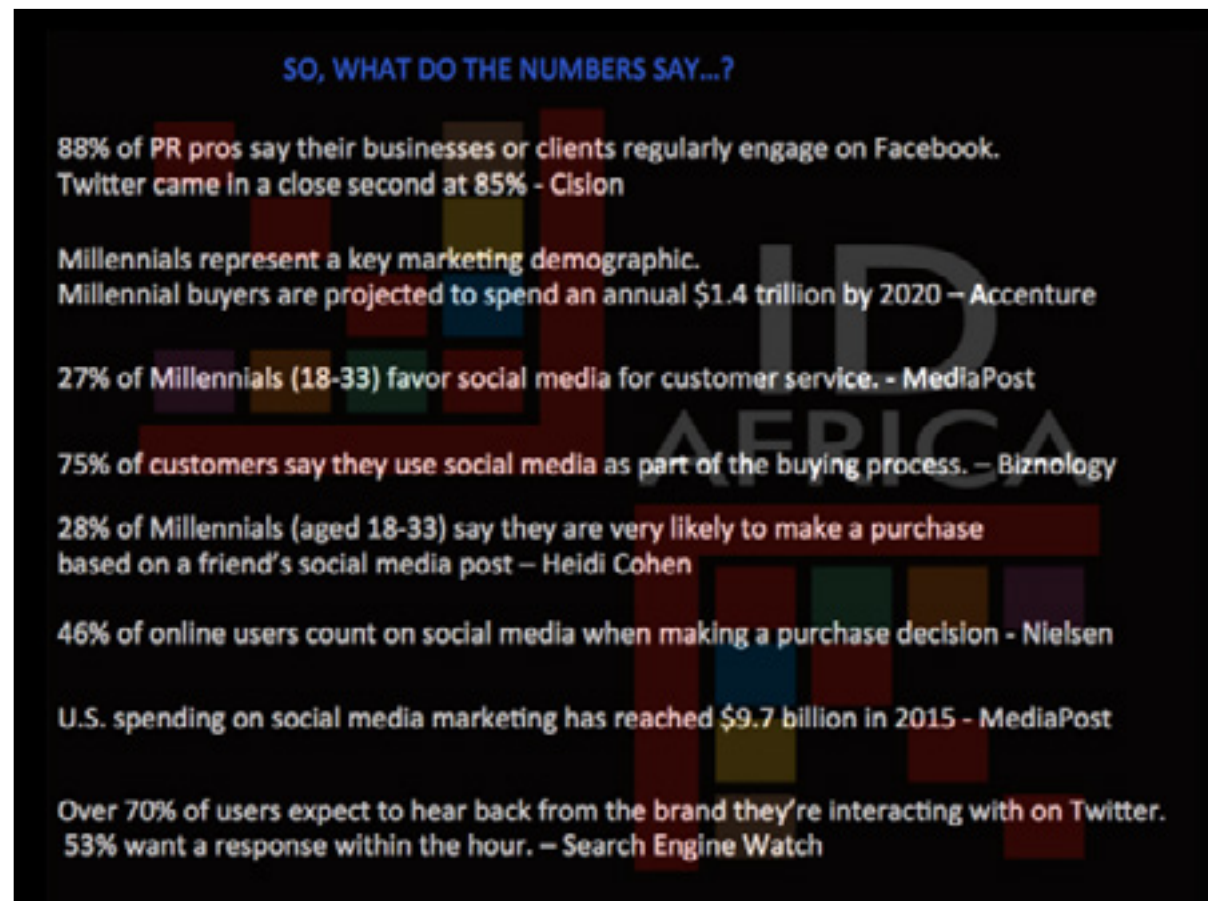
SO, WHAT DO THE NUMBERS SAY...?

88% of PR pros say their businesses or clients regularly engage on Facebook. Twitter came in a close second at 85% - Cision

Millennials represent a key marketing demographic. Millennial buyers are projected to spend an annual $1.4 trillion by 2020 – Accenture

27% of Millennials (18-33) favor social media for customer service. - MediaPost

75% of customers say they use social media as part of the buying process. – Biznology

28% of Millennials (aged 18-33) say they are very likely to make a purchase based on a friend's social media post – Heidi Cohen

46% of online users count on social media when making a purchase decision - Nielsen

U.S. spending on social media marketing has reached $9.7 billion in 2015 - MediaPost

Over 70% of users expect to hear back from the brand they're interacting with on Twitter. 53% want a response within the hour. – Search Engine Watch

ID AFRICA